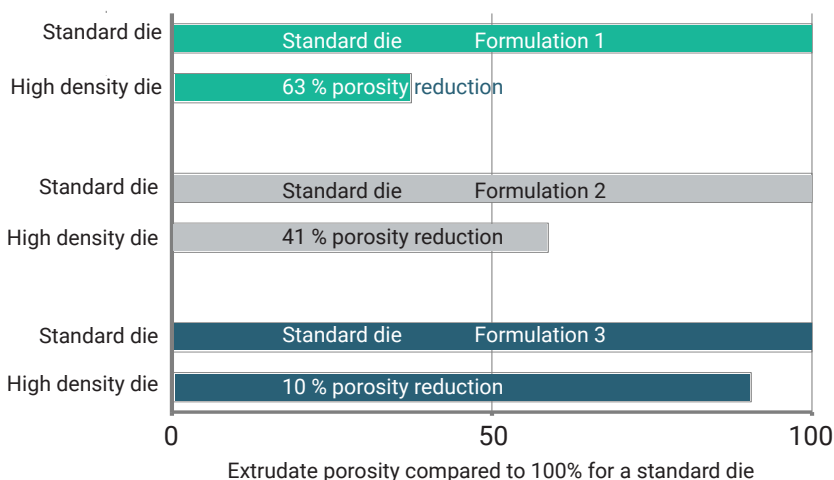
Standard die
Standard die
Formulation 1
High density die
63 % porosity reduction
Standard die
Standard die
Formulation 2
High density die
41 % porosity reduction
Standard die
Standard die
Formulation 3
High density die
10 % porosity reduction
0
50
100
Extrudate porosity compared to 100% for a standard die